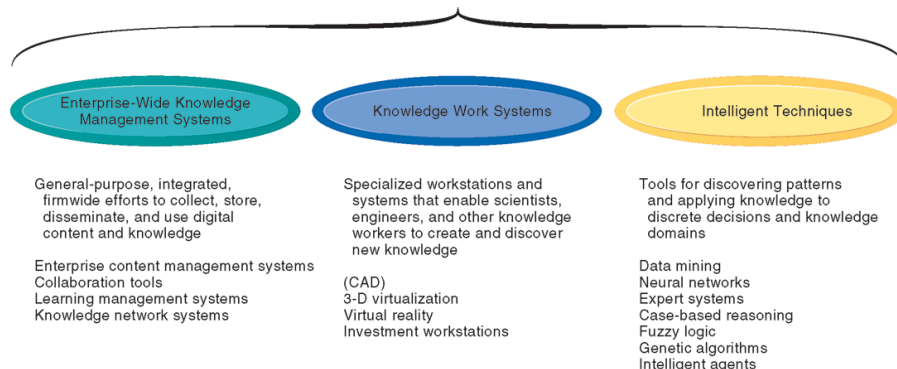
Enterprise-Wide Knowledge Management Systems

General-purpose, integrated, firmwide efforts to collect, store, disseminate, and use digital content and knowledge

Enterprise content management systems
Collaboration tools
Learning management systems
Knowledge network systems

Knowledge Work Systems

Specialized workstations and systems that enable scientists, engineers, and other knowledge workers to create and discover new knowledge

(CAD)
3-D virtualization
Virtual reality
Investment workstations

Intelligent Techniques

Tools for discovering patterns and applying knowledge to discrete decisions and knowledge domains

Data mining
Neural networks
Expert systems
Case-based reasoning
Fuzzy logic
Genetic algorithms
Intelligent agents